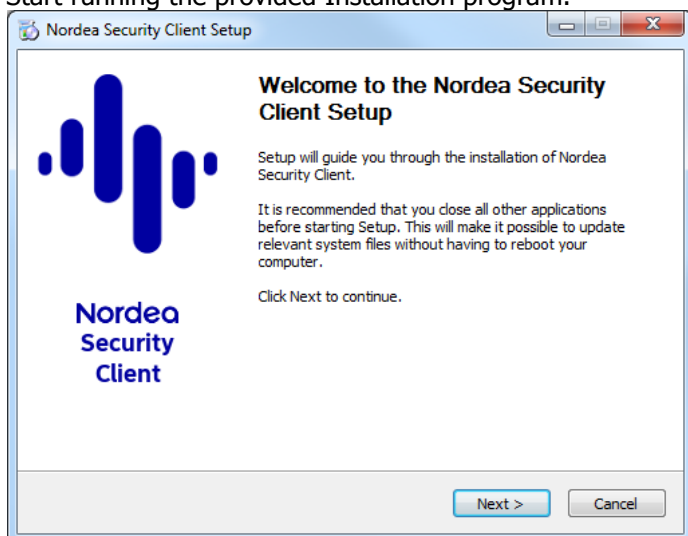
Start running the provided installation program.

Nordea Security Client Setup

Nordea
Security
Client

Welcome to the Nordea Security Client Setup

Setup will guide you through the installation of Nordea Security Client.

It is recommended that you close all other applications before starting Setup. This will make it possible to update relevant system files without having to reboot your computer.

Click Next to continue.

Next >
Cancel